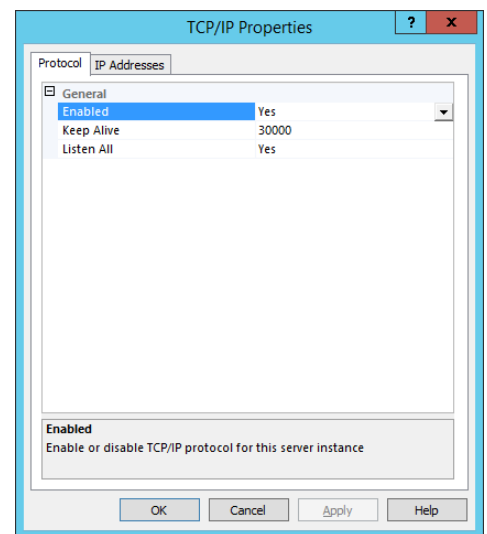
TCP/IP Properties
?
x
Protocol
IP Addresses

| General | |
|---|---|
| Enabled | Yes |
| Keep Alive | 30000 |
| Listen All | Yes |

Enabled
Enable or disable TCP/IP protocol for this server instance

OK
Cancel
Apply
Help